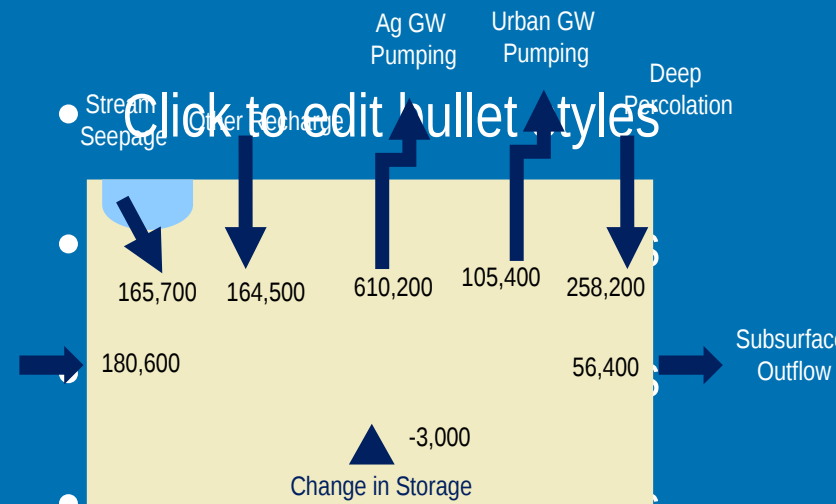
Ag GW Pumping

Urban GW Pumping

Deep Percolation

Stream Seepage

Other Recharge

Click to edit bullet styles

165,700

164,500

610,200

105,400

258,200

180,600

56,400

Subsurface Outflow

-3,000

Change in Storage